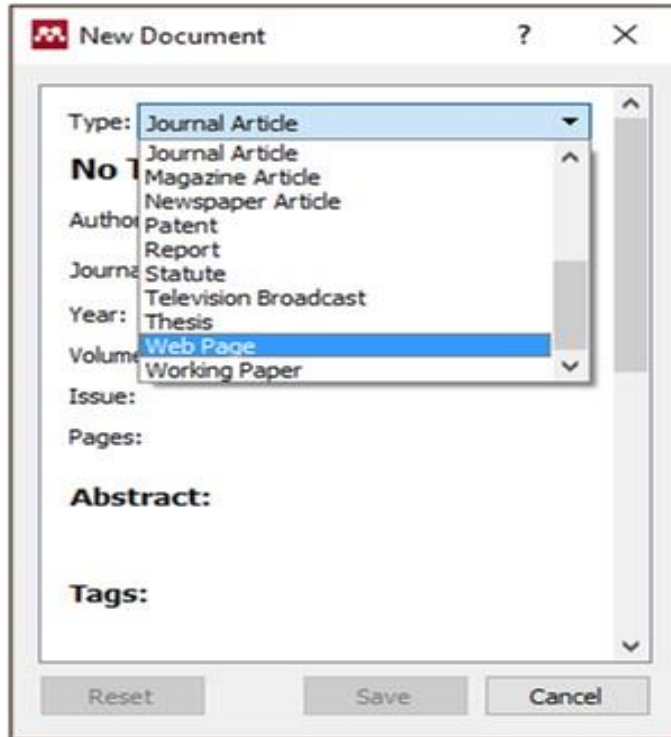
New Document ? ×

Type: Journal Article

No T

Author

Journa

Year:

Volume

Journal Article
Magazine Article
Newspaper Article
Patent
Report
Statute
Television Broadcast
Thesis
Web Page
Working Paper

Issue:

Pages:

Abstract:

Tags:

Reset Save Cancel